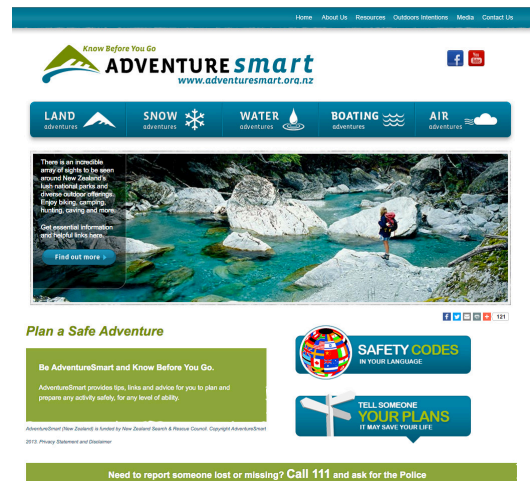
Home About Us Resources Outdoors Intentions Media Contact Us

Know Before You Go
ADVENTURE smart
www.adventuresmart.org.nz

LAND adventures
SNOW adventures
WATER adventures
BOATING adventures
AIR adventures

There is an incredible array of sights to be seen around New Zealand's lush national parks and diverse outdoor offerings. Enjoy biking, camping, hunting, caving and more.

Get essential information and helpful links here.

Find out more

121

Plan a Safe Adventure

Be AdventureSmart and Know Before You Go.

AdventureSmart provides tips, links and advice for you to plan and prepare any activity safely, for any level of ability.

AdventureSmart (New Zealand) is funded by New Zealand Search & Rescue Council. Copyright AdventureSmart 2013. Privacy Statement and Disclaimer

SAFETY CODES IN YOUR LANGUAGE

TELL SOMEONE YOUR PLANS IT MAY SAVE YOUR LIFE

Need to report someone lost or missing? Call 111 and ask for the Police